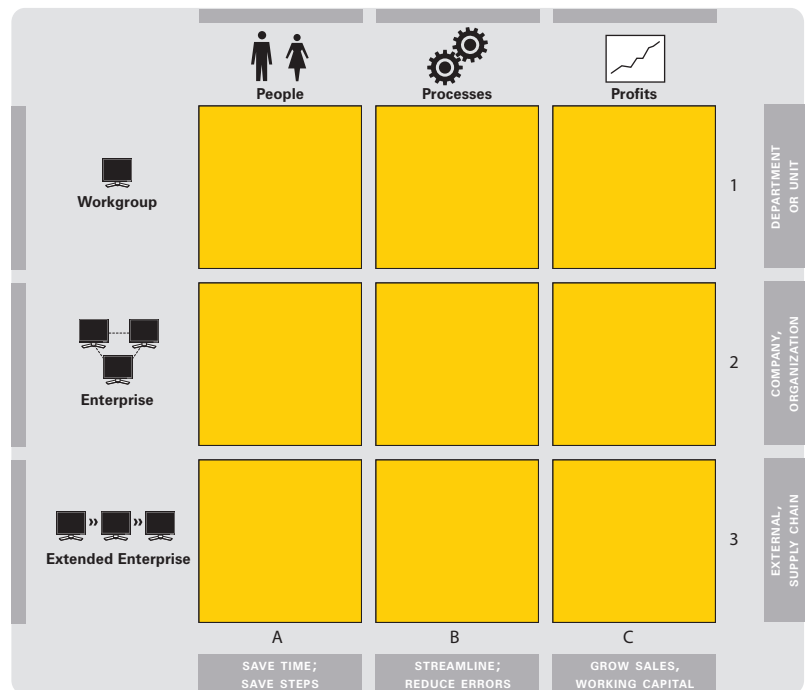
People

Processes

Profits

Workgroup

1

DEPARTMENT OR UNIT

Enterprise

2

COMPANY, ORGANIZATION

Extended Enterprise

3

EXTERNAL, SUPPLY CHAIN

A

B

C

SAVE TIME; SAVE STEPS

STREAMLINE; REDUCE ERRORS

GROW SALES, WORKING CAPITAL